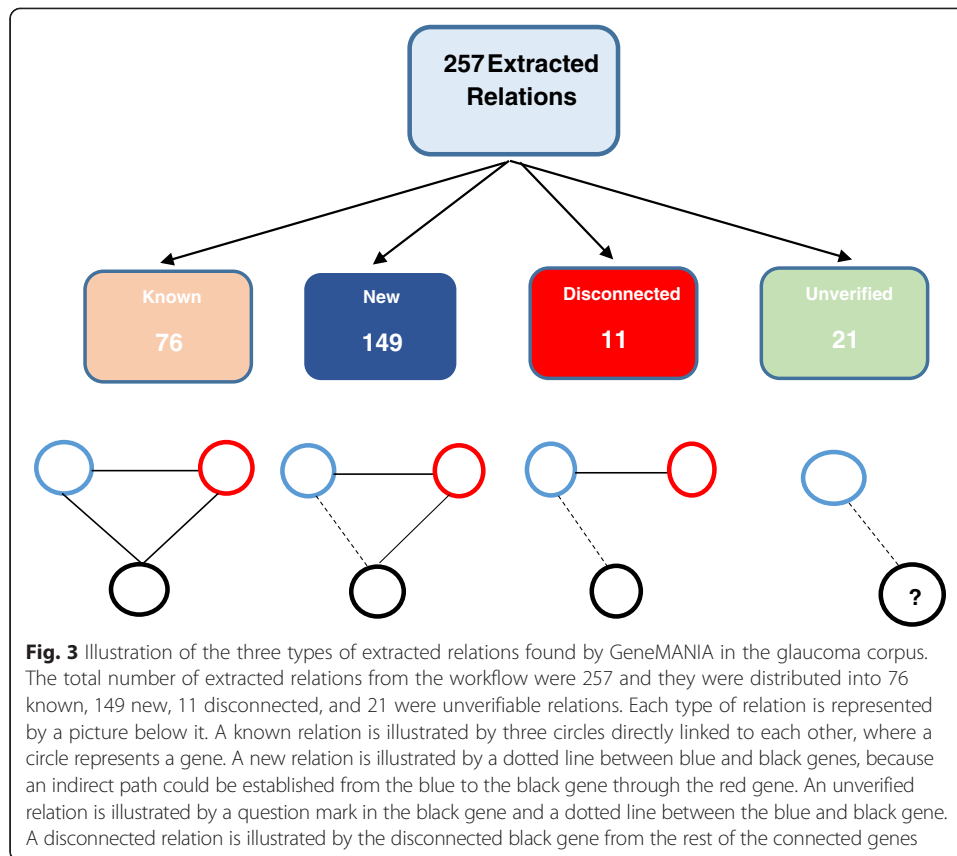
257 Extracted Relations

Known
76

New
149

Disconnected
11

Unverified
21

?

**Fig. 3** Illustration of the three types of extracted relations found by GeneMANIA in the glaucoma corpus. The total number of extracted relations from the workflow were 257 and they were distributed into 76 known, 149 new, 11 disconnected, and 21 were unverifiable relations. Each type of relation is represented by a picture below it. A known relation is illustrated by three circles directly linked to each other, where a circle represents a gene. A new relation is illustrated by a dotted line between blue and black genes, because an indirect path could be established from the blue to the black gene through the red gene. An unverified relation is illustrated by a question mark in the black gene and a dotted line between the blue and black gene. A disconnected relation is illustrated by the disconnected black gene from the rest of the connected genes